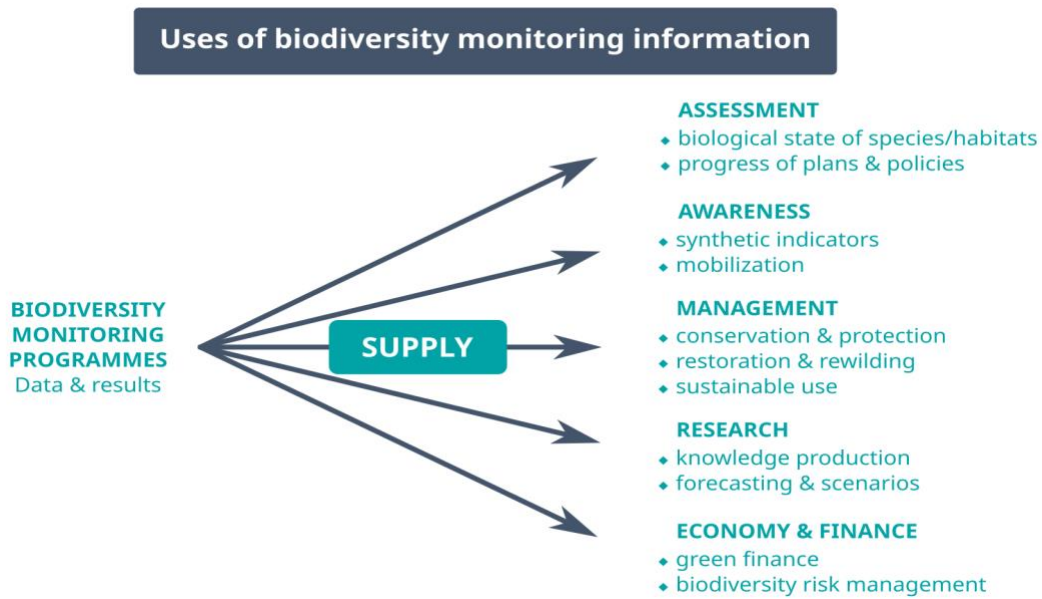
Uses of biodiversity monitoring information

BIODIVERSITY MONITORING PROGRAMMES
Data & results

SUPPLY

ASSESSMENT
- biological state of species/habitats
- progress of plans & policies

AWARENESS
- synthetic indicators
- mobilization

MANAGEMENT
- conservation & protection
- restoration & rewilding
- sustainable use

RESEARCH
- knowledge production
- forecasting & scenarios

ECONOMY & FINANCE
- green finance
- biodiversity risk management